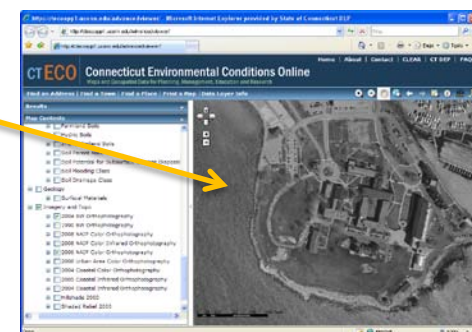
http://ctecoapp1.uconn.edu/advancedviewer/ - Microsoft Internet Explorer provided by State of Connecticut DEP

CT ECO Connecticut Environmental Conditions Online

Maps and Geospatial Data for Planning, Management, Education and Research

Home | About | Contact | CLEAR | CT DEP | FAQ

Find an Address | Find a Town | Find a Place | Print a Map | Data Layer Info

Results

Map Contents

Farmland Soils

Hydric Soils

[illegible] Soils

Soil Parent Material

Soil Potential for Subsurface Sewage Disposal

Soil Flooding Class

Soil Drainage Class

Geology

Surficial Materials

Imagery and Topo

2004 6in Orthophotography

1990 6in Orthophotography

2008 NAIP Color Orthophotography

2008 NAIP Color Infrared Orthophotography

2006 NAIP Color Orthophotography

2006 Urban Area Color Orthophotography

2004 Coastal Color Orthophotography

2004 Coastal Infrared Orthophotography

2000 Coastal Infrared Orthophotography

Hillshade 2000

Shaded Relief 2000